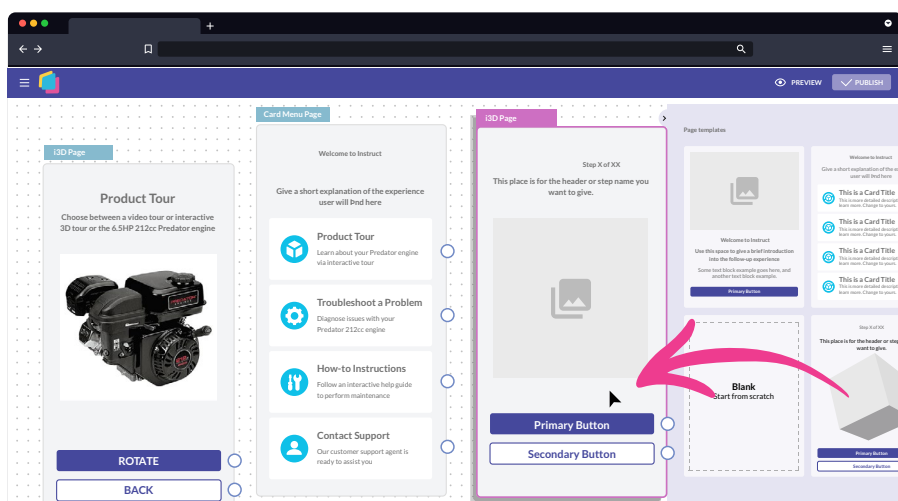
PREVIEW PUBLISH

i3D Page

Product Tour

Choose between a video tour or interactive 3D tour or the 6.5HP 212cc Predator engine

ROTATE

BACK

Card Menu Page

Welcome to Instruct

Give a short explanation of the experience user will find here

Product Tour
Learn about your Predator engine via interactive tour

Troubleshoot a Problem
Diagnose issues with your Predator 212cc engine

How-to Instructions
Follow an interactive help guide to perform maintenance

Contact Support
Our customer support agent is ready to assist you

i3D Page

Step X of XX

This place is for the header or step name you want to give.

Primary Button

Secondary Button

Page templates

Welcome to Instruct
Use this space to give a brief introduction into the follow-up experience
Some text block example goes here, and another text block example.
Primary Button

Welcome to Instruct
Give a short explanation of the experience user will find here
This is a Card Title
This is a Card Title
This is a Card Title
This is a Card Title

Blank
Start from scratch

Step X of XX
This place is for the header or step name you want to give.
Primary Button
Secondary Button